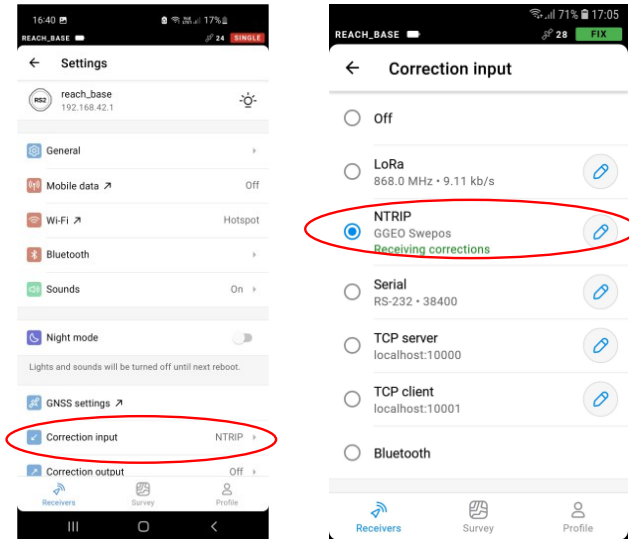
16:40
17%
REACH_BASE
24 SINGLE

Settings

RS2 reach_base
192.168.42.1

General

Mobile data ↗ Off

Wi-Fi ↗ Hotspot

Bluetooth

Sounds On

Night mode

Lights and sounds will be turned off until next reboot.

GNSS settings ↗

Correction input NTRIP

Correction output Off

Receivers Survey Profile

71% 17:05
REACH_BASE
28 FIX

Correction input

Off

LoRa
868.0 MHz • 9.11 kb/s

NTRIP
GGEO Swepos
Receiving corrections

Serial
RS-232 • 38400

TCP server
localhost:10000

TCP client
localhost:10001

Bluetooth

Receivers Survey Profile